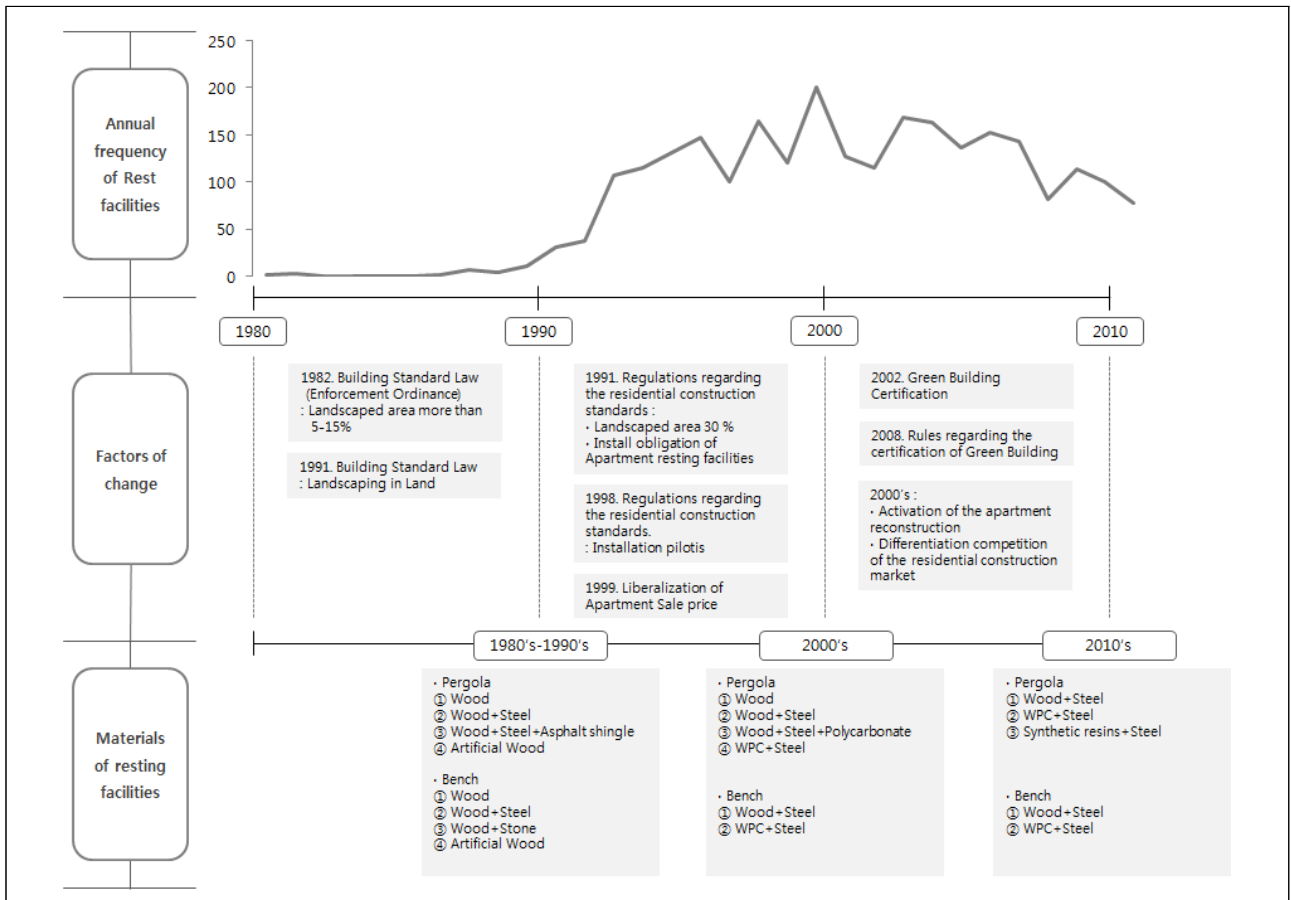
Annual frequency of Rest facilities

250
200
150
100
50
0

1980
1990
2000
2010

Factors of change

1982. Building Standard Law (Enforcement Ordinance)
: Landscaped area more than 5-15%

1991. Building Standard Law
: Landscaping in Land

1991. Regulations regarding the residential construction standards :
· Landscaped area 30 %
· Install obligation of Apartment resting facilities

1998. Regulations regarding the residential construction standards.
: Installation pilotis

1999. Liberalization of Apartment Sale price

2002. Green Building Certification

2008. Rules regarding the certification of Green Building

2000's :
· Activation of the apartment reconstruction
· Differentiation competition of the residential construction market

Materials of resting facilities

1980's-1990's
· Pergola
① Wood
② Wood+Steel
③ Wood+Steel+Asphalt shingle
④ Artificial Wood

· Bench
① Wood
② Wood+Steel
③ Wood+Stone
④ Artificial Wood

2000's
· Pergola
① Wood
② Wood+Steel
③ Wood+Steel+Polycarbonate
④ WPC+Steel

· Bench
① Wood+Steel
② WPC+Steel

2010's
· Pergola
① Wood+Steel
② WPC+Steel
③ Synthetic resins+Steel

· Bench
① Wood+Steel
② WPC+Steel